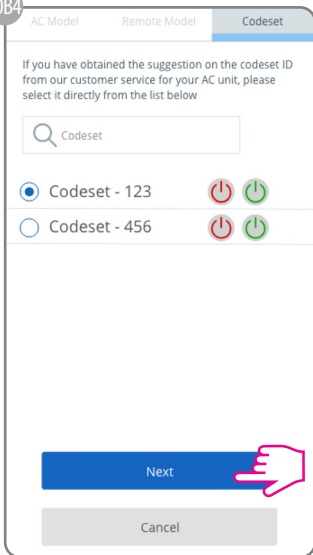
B4

AC Model Remote Model Codeset

If you have obtained the suggestion on the codeset ID from our customer service for your AC unit, please select it directly from the list below

Codeset

Codeset - 123

Codeset - 456

Next

Cancel